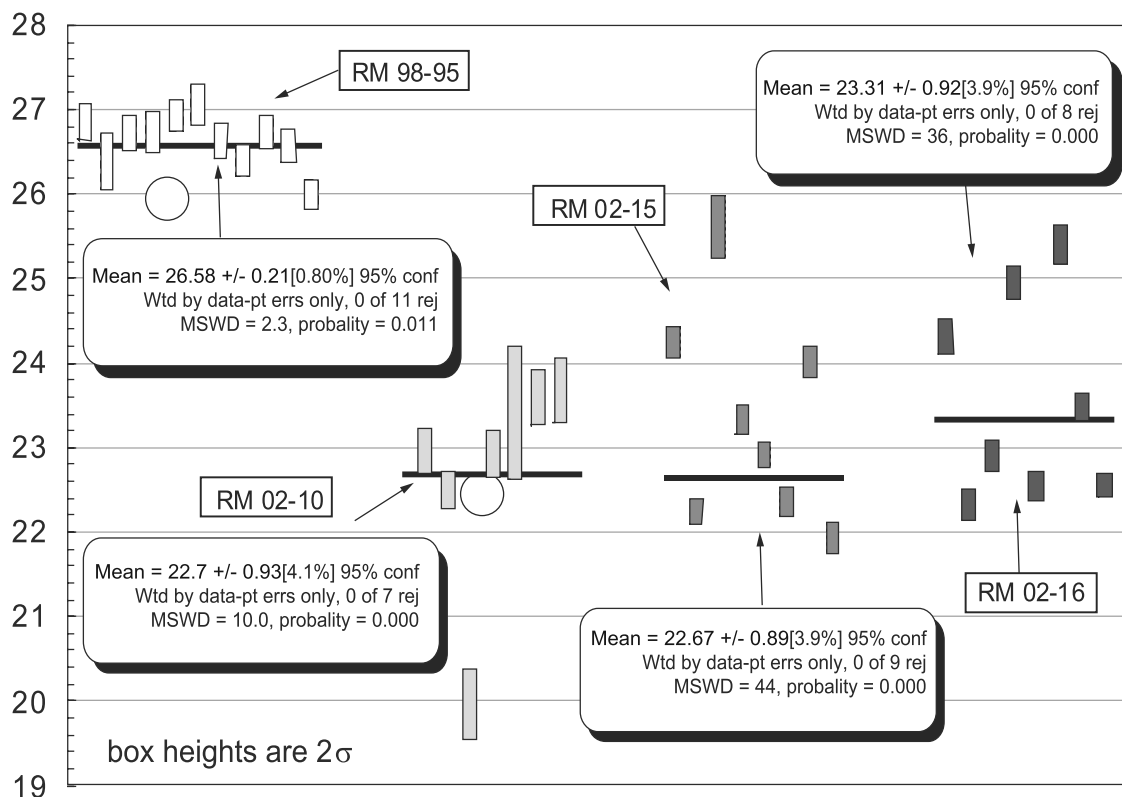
28
27
26
25
24
23
22
21
20
19

RM 98-95

Mean = 23.31 +/- 0.92[3.9%] 95% conf
Wtd by data-pt errs only, 0 of 8 rej
MSWD = 36, probality = 0.000

RM 02-15

Mean = 26.58 +/- 0.21[0.80%] 95% conf
Wtd by data-pt errs only, 0 of 11 rej
MSWD = 2.3, probality = 0.011

RM 02-10

Mean = 22.7 +/- 0.93[4.1%] 95% conf
Wtd by data-pt errs only, 0 of 7 rej
MSWD = 10.0, probality = 0.000

RM 02-16

Mean = 22.67 +/- 0.89[3.9%] 95% conf
Wtd by data-pt errs only, 0 of 9 rej
MSWD = 44, probality = 0.000

box heights are $2\sigma$